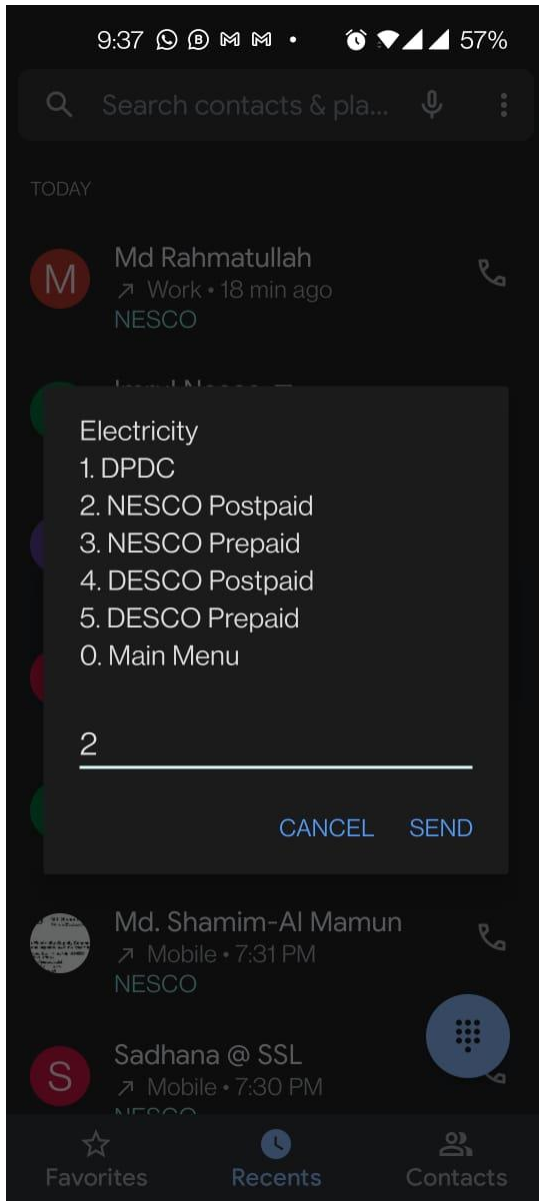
9:37 57%

Search contacts & pla...

TODAY

M Md Rahmatullah
Work • 18 min ago
NESCO

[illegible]

Electricity
1. DPDC
2. NESCO Postpaid
3. NESCO Prepaid
4. DESCO Postpaid
5. DESCO Prepaid
0. Main Menu

2

CANCEL SEND

Md. Shamim-Al Mamun
Mobile • 7:31 PM
NESCO

S Sadhana @ SSL
Mobile • 7:30 PM
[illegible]

Favorites Recents Contacts